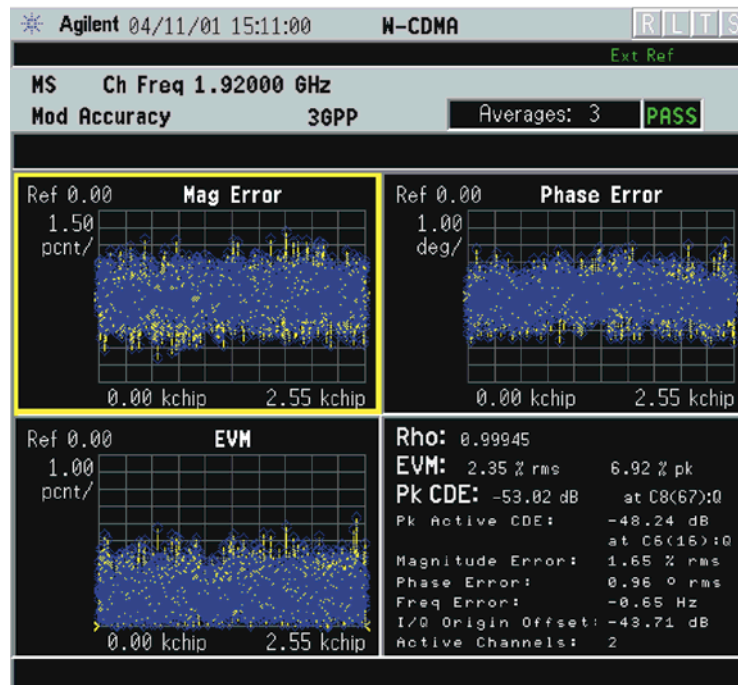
Agilent 04/11/01 15:11:00 W-CDMA R L T S

Ext Ref

MS Ch Freq 1.92000 GHz

Mod Accuracy 3GPP Averages: 3 PASS

Ref 0.00 Mag Error
1.50
pcnt/
0.00 kchip 2.55 kchip

Ref 0.00 Phase Error
1.00
deg/
0.00 kchip 2.55 kchip

Ref 0.00 EVM
1.00
pcnt/
0.00 kchip 2.55 kchip

Rho: 0.99945
EVM: 2.35 % rms 6.92 % pk
Pk CDE: -53.02 dB at C8(67):Q
Pk Active CDE: -48.24 dB at C6(16):Q
Magnitude Error: 1.65 % rms
Phase Error: 0.96 ° rms
Freq Error: -0.65 Hz
I/Q Origin Offset: -43.71 dB
Active Channels: 2